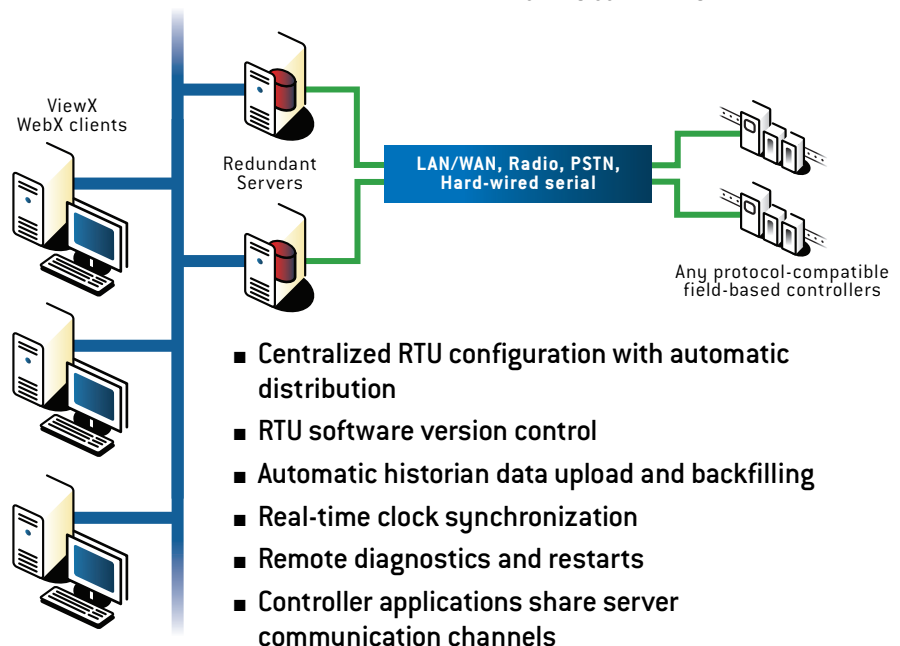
ViewX
WebX clients

Redundant
Servers

LAN/WAN, Radio, PSTN,
Hard-wired serial

Any protocol-compatible
field-based controllers

■ Centralized RTU configuration with automatic distribution
■ RTU software version control
■ Automatic historian data upload and backfilling
■ Real-time clock synchronization
■ Remote diagnostics and restarts
■ Controller applications share server communication channels